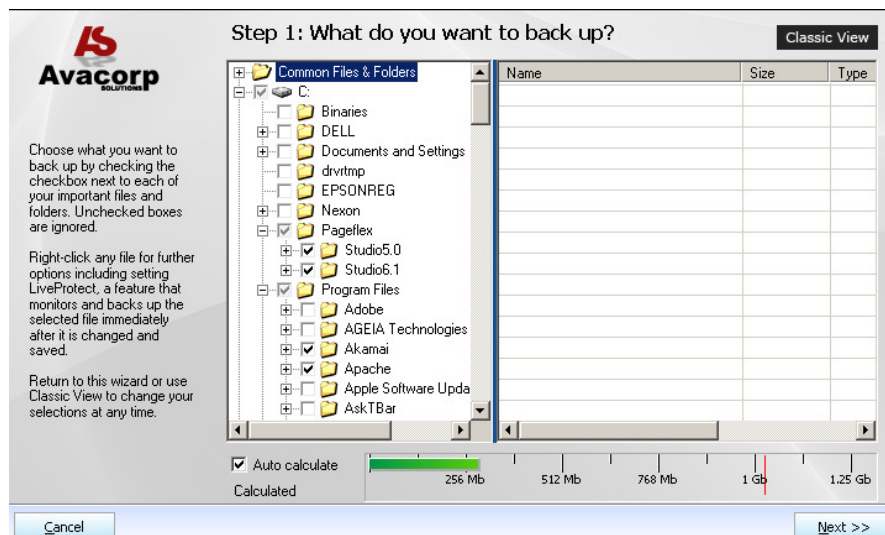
AS
Avacorp
SOLUTIONS

Step 1: What do you want to back up?

Classic View

Choose what you want to back up by checking the checkbox next to each of your important files and folders. Unchecked boxes are ignored.

Right-click any file for further options including setting LiveProtect, a feature that monitors and backs up the selected file immediately after it is changed and saved.

Return to this wizard or use Classic View to change your selections at any time.

Common Files & Folders
C:
Binaries
DELL
Documents and Settings
drvrtmp
EPSONREG
Nexon
Pageflex
Studio5.0
Studio6.1
Program Files
Adobe
AGEIA Technologies
Akamai
Apache
Apple Software Upda
AskTBar

| Name | Size | Type |
|---|---|---|

Auto calculate
Calculated

256 Mb
512 Mb
768 Mb
1 Gb
1.25 Gb

Cancel
Next >>